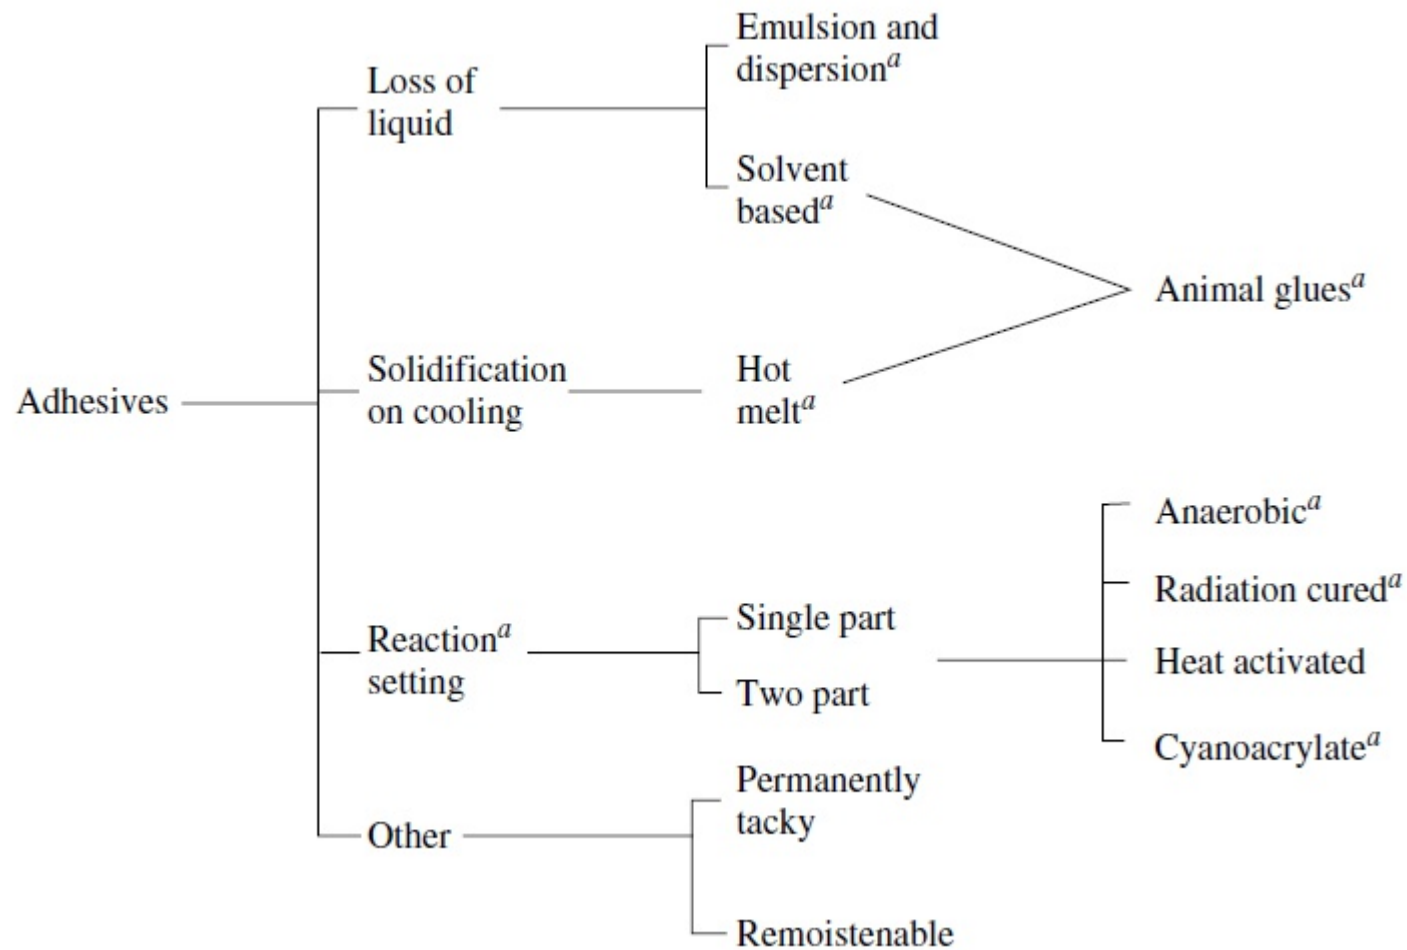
Adhesives

Loss of liquid

Emulsion and dispersion$^a$

Solvent based$^a$

Animal glues$^a$

Solidification on cooling

Hot melt$^a$

Reaction$^a$ setting

Single part

Two part

Anaerobic$^a$

Radiation cured$^a$

Heat activated

Cyanoacrylate$^a$

Other

Permanently tacky

Remoistenable